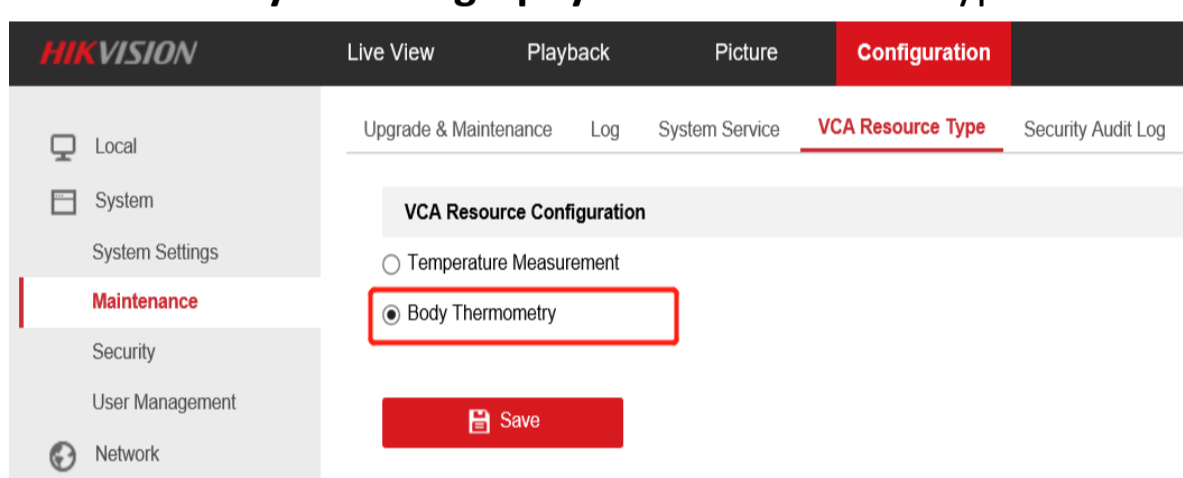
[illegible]

HIKVISION

Live View
Playback
Picture
Configuration

Local
System
System Settings
Maintenance
Security
User Management
Network

Upgrade & Maintenance
Log
System Service
VCA Resource Type
Security Audit Log

VCA Resource Configuration

Temperature Measurement
Body Thermometry

Save